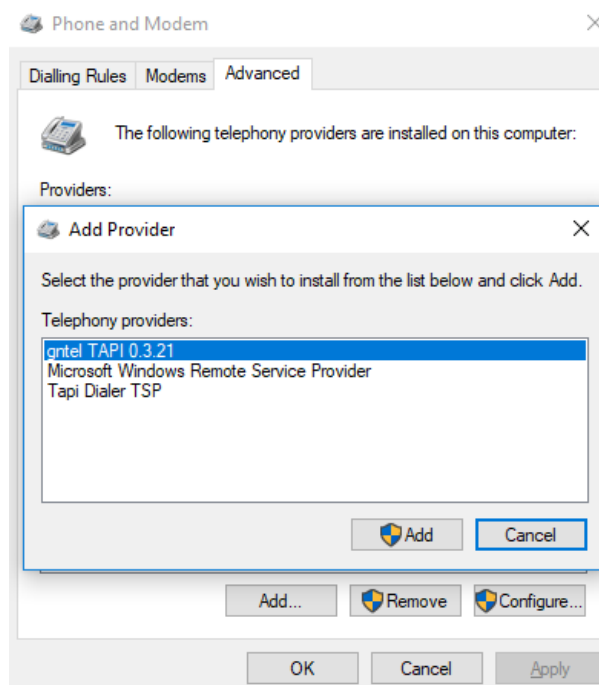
Phone and Modem
×

Dialling Rules
Modems
Advanced

The following telephony providers are installed on this computer:

Providers:

Add Provider
×

Select the provider that you wish to install from the list below and click Add.

Telephony providers:

gntel TAPI 0.3.21
Microsoft Windows Remote Service Provider
Tapi Dialer TSP

Add
Cancel

Add...
Remove
Configure...

OK
Cancel
Apply